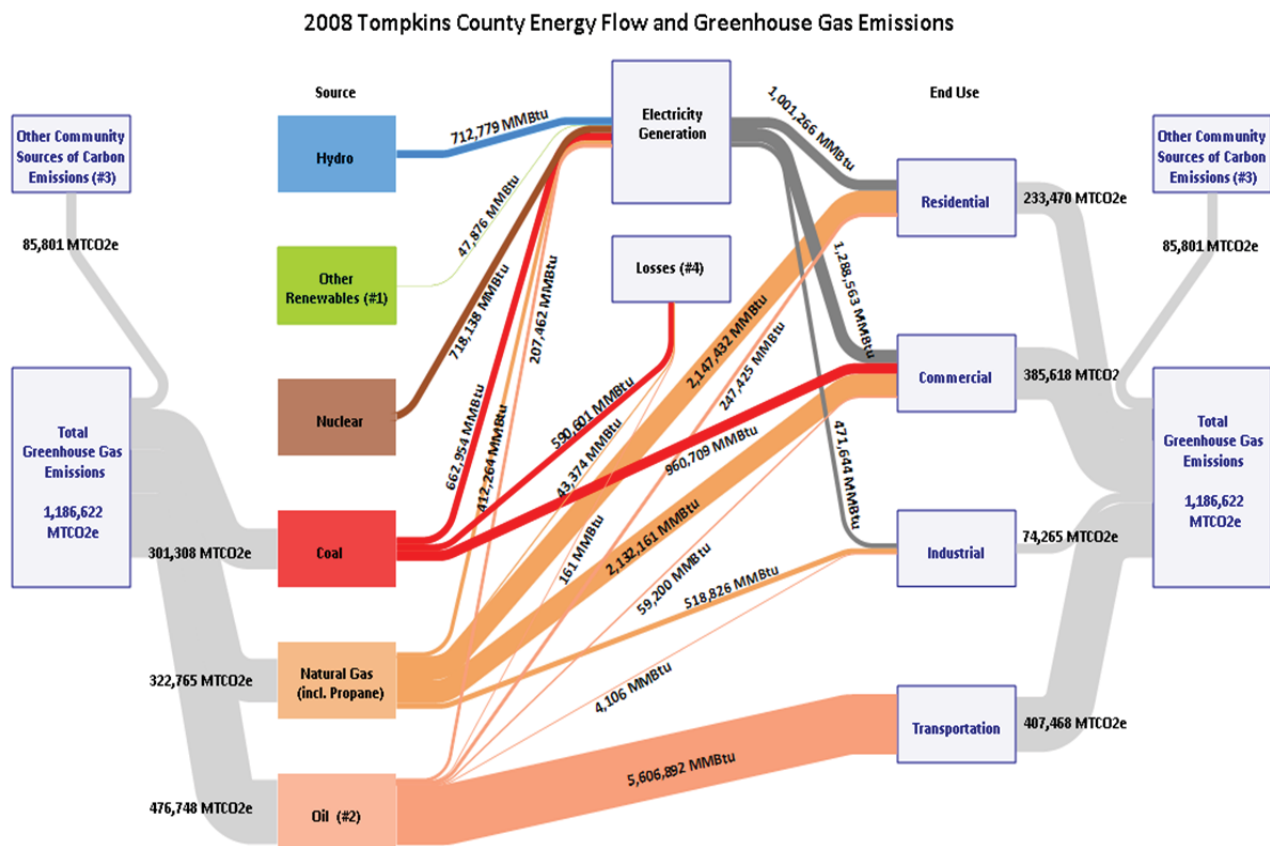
2008 Tompkins County Energy Flow and Greenhouse Gas Emissions

Other Community Sources of Carbon Emissions (#3)

85,801 MTCO2e

Total Greenhouse Gas Emissions

1,186,622 MTCO2e

301,308 MTCO2e

322,765 MTCO2e

476,748 MTCO2e

Source

Hydro

Other Renewables (#1)

Nuclear

Coal

Natural Gas (incl. Propane)

Oil (#2)

712,779 MMBtu

47,876 MMBtu

718,138 MMBtu

207,462 MMBtu

662,954 MMBtu

412,264 MMBtu

590,601 MMBtu

43,374 MMBtu

161 MMBtu

2,147,432 MMBtu

247,425 MMBtu

960,709 MMBtu

2,132,161 MMBtu

59,200 MMBtu

518,826 MMBtu

4,106 MMBtu

5,606,892 MMBtu

Electricity Generation

Losses (#4)

1,001,266 MMBtu

1,288,563 MMBtu

471,644 MMBtu

End Use

Residential

Commercial

Industrial

Transportation

233,470 MTCO2e

385,618 MTCO2

74,265 MTCO2e

407,468 MTCO2e

Other Community Sources of Carbon Emissions (#3)

85,801 MTCO2e

Total Greenhouse Gas Emissions

1,186,622 MTCO2e